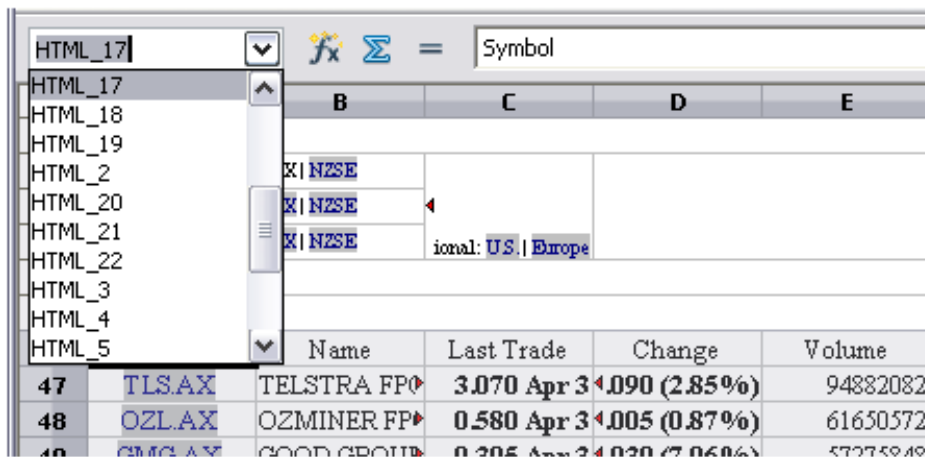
HTML_17

Symbol

HTML_17
HTML_18
HTML_19
HTML_2
HTML_20
HTML_21
HTML_22
HTML_3
HTML_4
HTML_5

| | B | C | D | E |
|---|---|---|---|---|
| | X\| NZSE | | | |
| | X\| NZSE | | | |
| | X\| NZSE | ional: U.S. \| Europe | | |
| | Name | Last Trade | Change | Volume |
| 47 TLS.AX | TELSTRA FP | 3.070 Apr 3 | .090 (2.85%) | 94882082 |
| 48 OZL.AX | OZMINER FP | 0.580 Apr 3 | .005 (0.87%) | 61650572 |
| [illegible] | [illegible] | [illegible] | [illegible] | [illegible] |